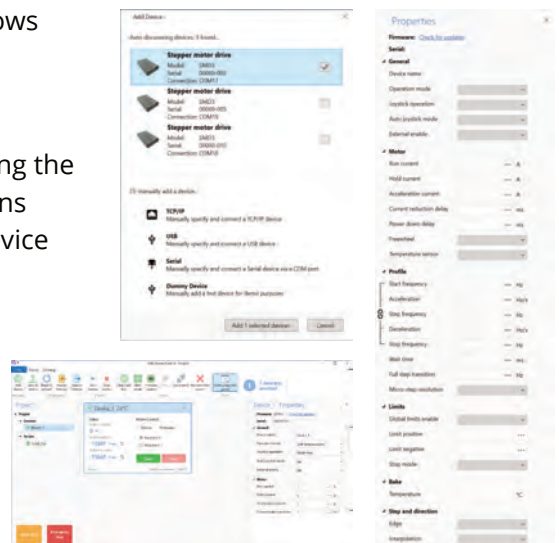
ows

ng the
ns
vice

Add Device

Auto discovering devices: 3 found...

Stepper motor drive
Model: SMD3
Serial: 00000-003
Connection: COM17

Stepper motor drive
Model: SMD3
Serial: 00000-005
Connection: COM19

Stepper motor drive
Model: SMD3
Serial: 00000-010
Connection: COM18

Or manually add a device...

TCP/IP
Manually specify and connect a TCP/IP device

USB
Manually specify and connect a USB device

Serial
Manually specify and connect a Serial device via a COM port

Dummy Device
Manually add a test device for demo purposes

Add 1 selected device
Cancel

Properties
Firmware: Check for updates
Serial:
General
Device name
Operation mode
Joystick operation
Auto joystick mode
External enable
Motor
Run current — A
Hold current — A
Acceleration current — A
Current reduction delay — ms
Power down delay — ms
Freewheel
Temperature sensor
Profile
Start frequency — Hz
Acceleration — Hz/s
Step frequency — Hz
Deceleration — Hz/s
Stop frequency — Hz
Wait time — ms
Full step transition — Hz
Micro-step resolution
Limits
Global limits enable
Limit positive
Limit negative
Stop mode
Bake
Temperature °C
Step and direction
Edge
Interpolation

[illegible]